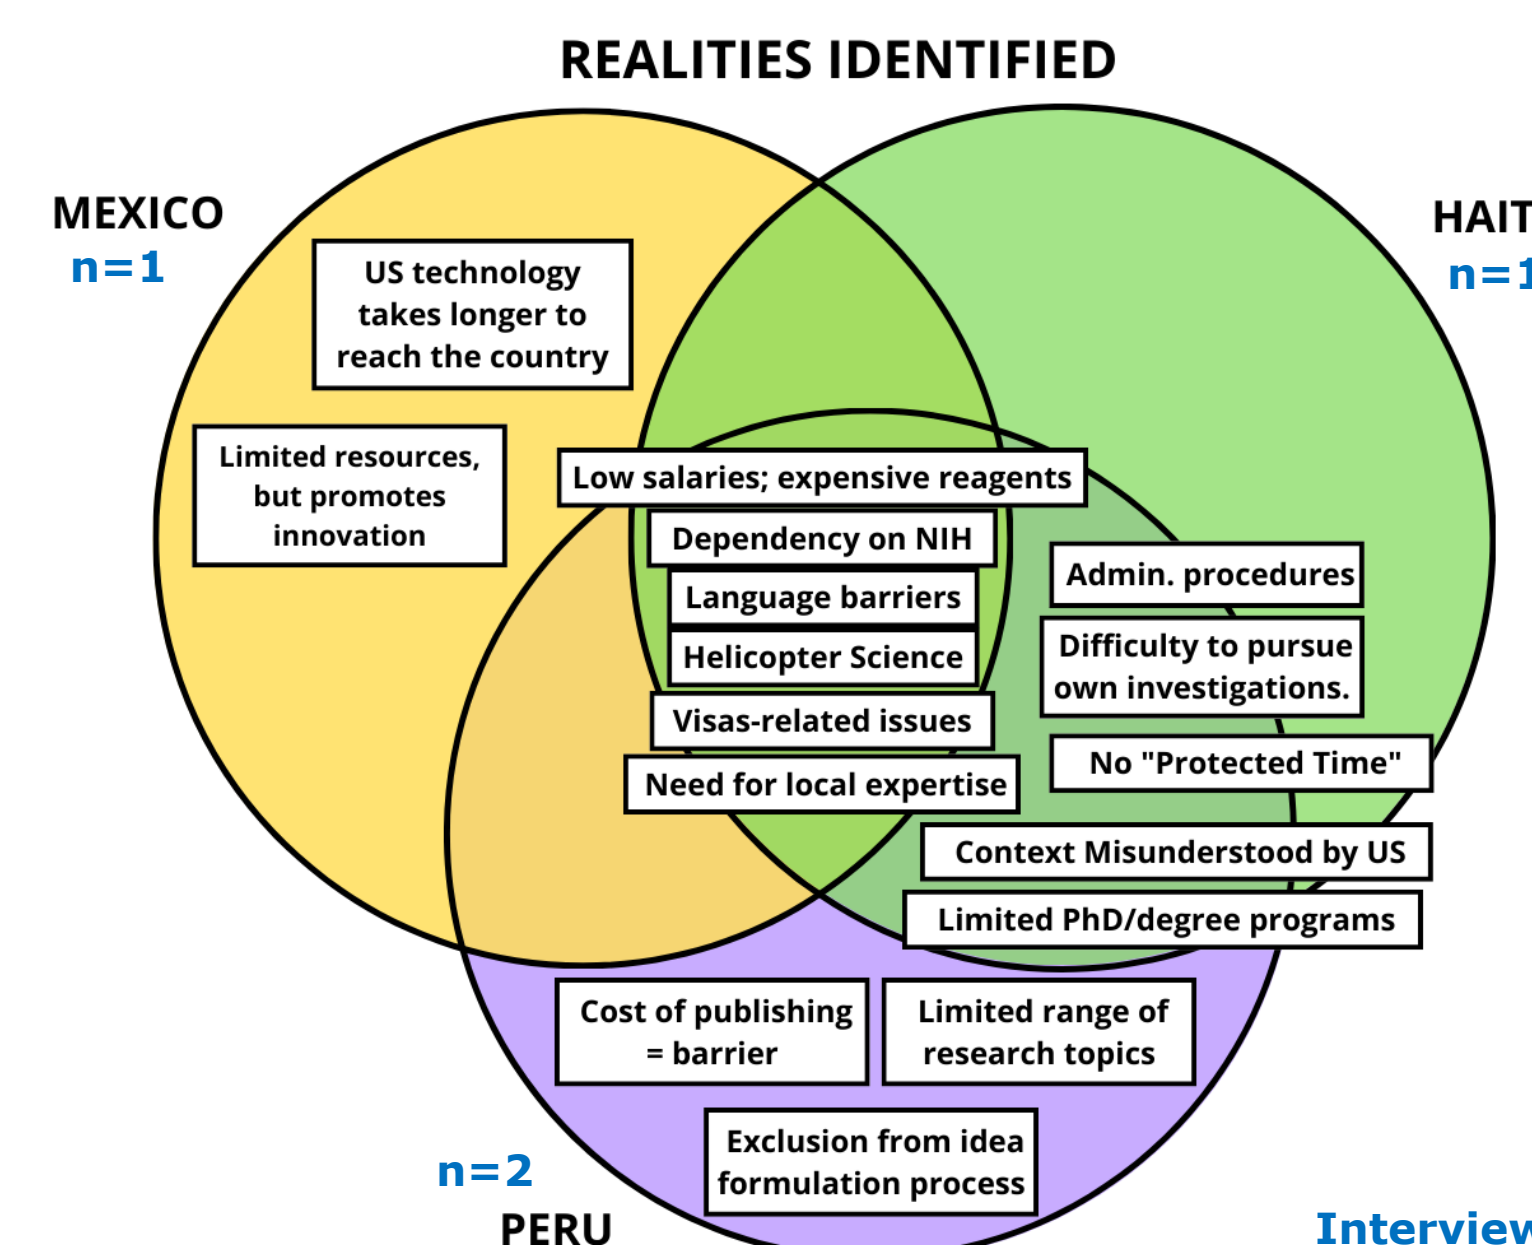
REALITIES IDENTIFIED

MEXICO
n=1

HAIT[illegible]
n=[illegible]

US technology takes longer to reach the country

Limited resources, but promotes innovation

Low salaries; expensive reagents

Dependency on NIH

Language barriers

Helicopter Science

Visas-related issues

Need for local expertise

Admin. procedures

Difficulty to pursue own investigations.

No "Protected Time"

Context Misunderstood by US

Limited PhD/degree programs

Cost of publishing = barrier

Limited range of research topics

Exclusion from idea formulation process

n=2
PERU

Intervie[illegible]